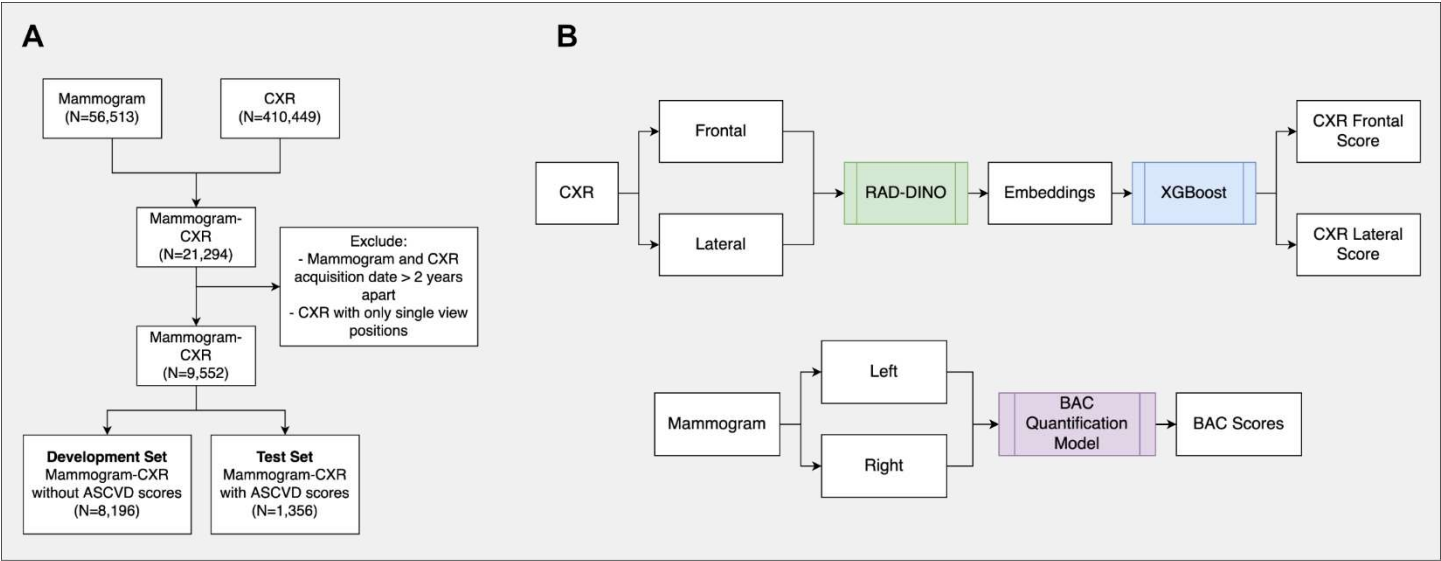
A

Mammogram (N=56,513)

CXR (N=410,449)

Mammogram-CXR (N=21,294)

Exclude:
- Mammogram and CXR acquisition date > 2 years apart
- CXR with only single view positions

Mammogram-CXR (N=9,552)

**Development Set** Mammogram-CXR without ASCVD scores (N=8,196)

**Test Set** Mammogram-CXR with ASCVD scores (N=1,356)

B

CXR

Frontal

Lateral

RAD-DINO

Embeddings

XGBoost

CXR Frontal Score

CXR Lateral Score

Mammogram

Left

Right

BAC Quantification Model

BAC Scores